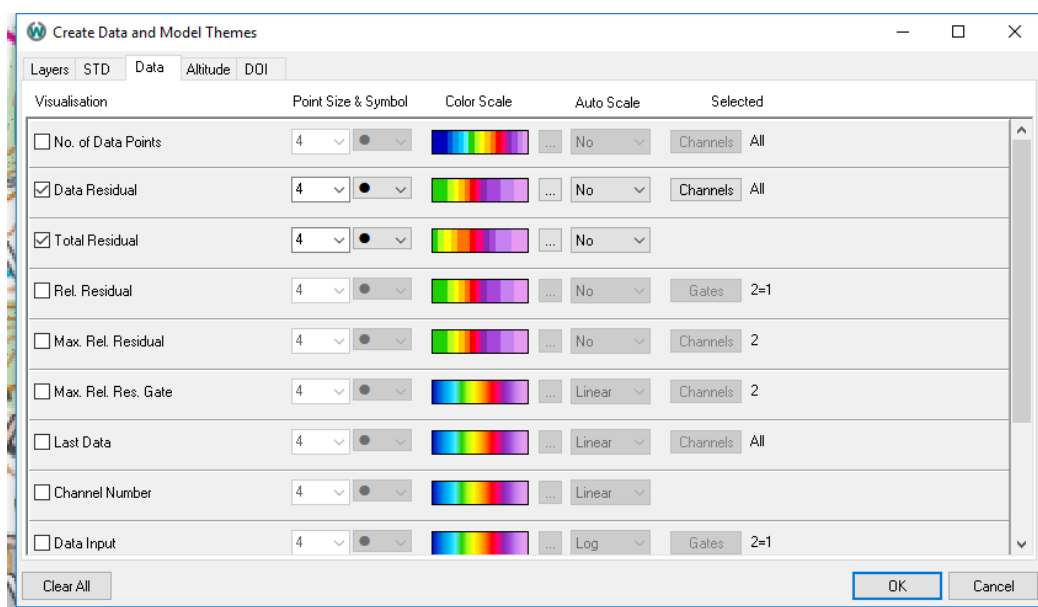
Create Data and Model Themes

Layers STD Data Altitude DOI

| Visualisation | Point Size & Symbol | | Color Scale | | Auto Scale | Selected | |
|---|---|---|---|---|---|---|---|
| No. of Data Points | 4 | ● | | ... | No | Channels | All |
| Data Residual | 4 | ● | | ... | No | Channels | All |
| Total Residual | 4 | ● | | ... | No | | |
| Rel. Residual | 4 | ● | | ... | No | Gates | 2=1 |
| Max. Rel. Residual | 4 | ● | | ... | No | Channels | 2 |
| Max. Rel. Res. Gate | 4 | ● | | ... | Linear | Channels | 2 |
| Last Data | 4 | ● | | ... | Linear | Channels | All |
| Channel Number | 4 | ● | | ... | Linear | | |
| Data Input | 4 | ● | | ... | Log | Gates | 2=1 |

Clear All

OK Cancel